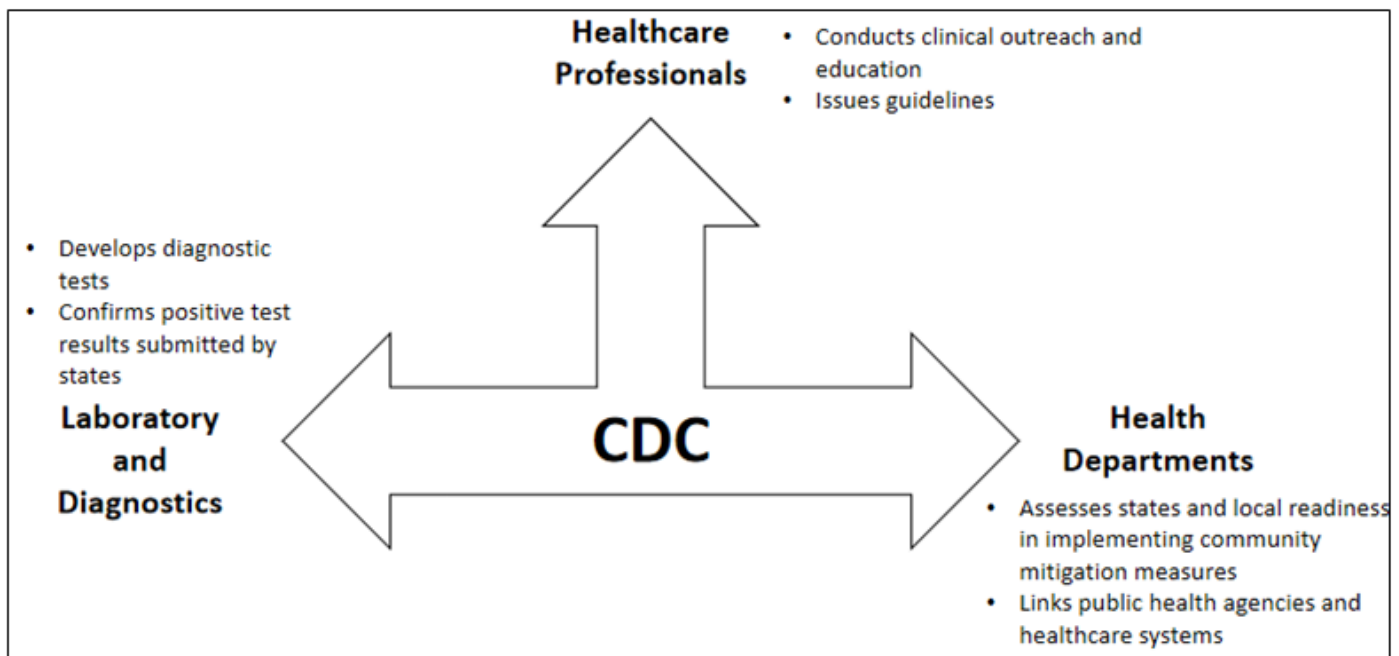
Healthcare Professionals

• Conducts clinical outreach and education
• Issues guidelines

• Develops diagnostic tests
• Confirms positive test results submitted by states

Laboratory and Diagnostics

CDC

Health Departments

• Assesses states and local readiness in implementing community mitigation measures
• Links public health agencies and healthcare systems